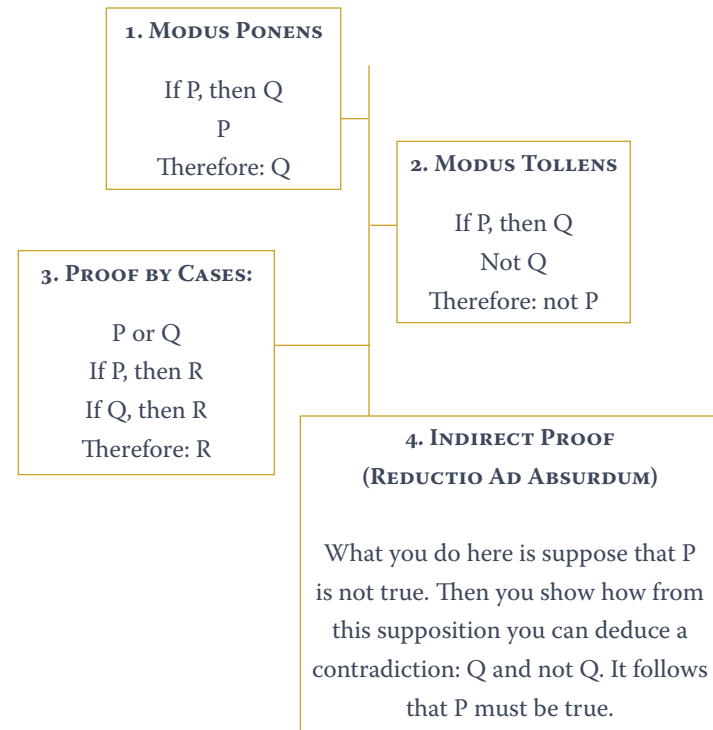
1. Modus Ponens

If P, then Q
P
Therefore: Q

2. Modus Tollens

If P, then Q
Not Q
Therefore: not P

3. Proof by Cases:

P or Q
If P, then R
If Q, then R
Therefore: R

4. Indirect Proof
(Reductio Ad Absurdum)

What you do here is suppose that P is not true. Then you show how from this supposition you can deduce a contradiction: Q and not Q. It follows that P must be true.